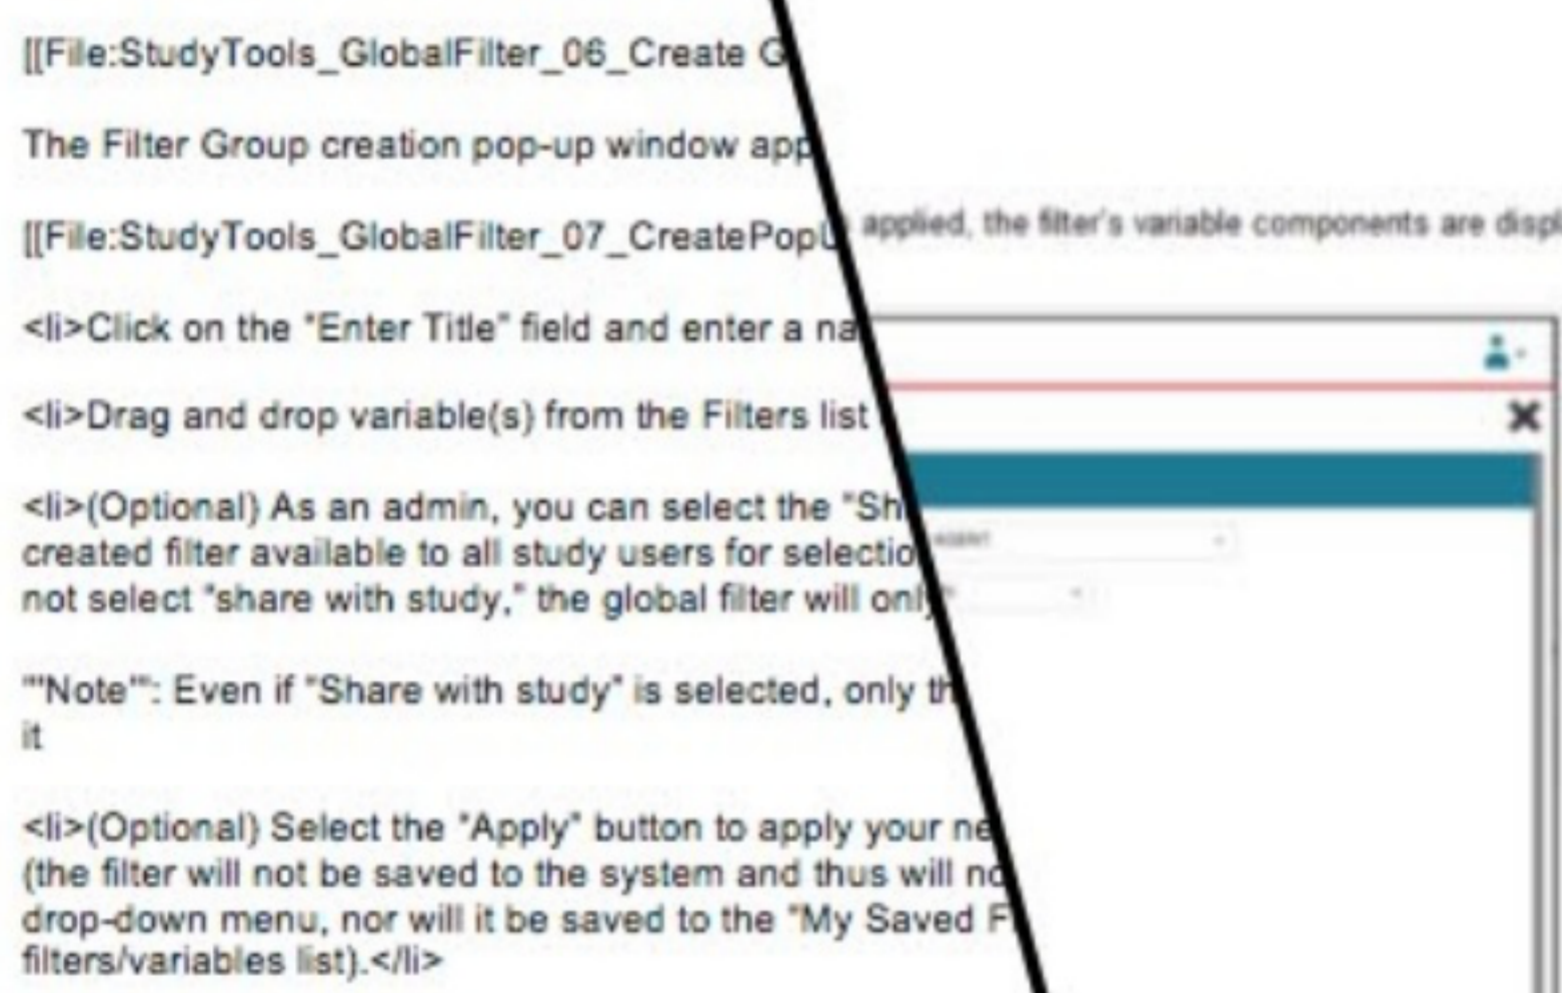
[[File:StudyTools_GlobalFilter_06_Create G

The Filter Group creation pop-up window app

[[File:StudyTools_GlobalFilter_07_CreatePopU

applied, the filter's variable components are displ

<li>Click on the "Enter Title" field and enter a na

<li>Drag and drop variable(s) from the Filters list

<li>(Optional) As an admin, you can select the "Sh created filter available to all study users for selectio not select "share with study," the global filter will onl

"'Note'": Even if "Share with study" is selected, only th it

<li>(Optional) Select the "Apply" button to apply your ne (the filter will not be saved to the system and thus will no drop-down menu, nor will it be saved to the "My Saved F filters/variables list).</li>